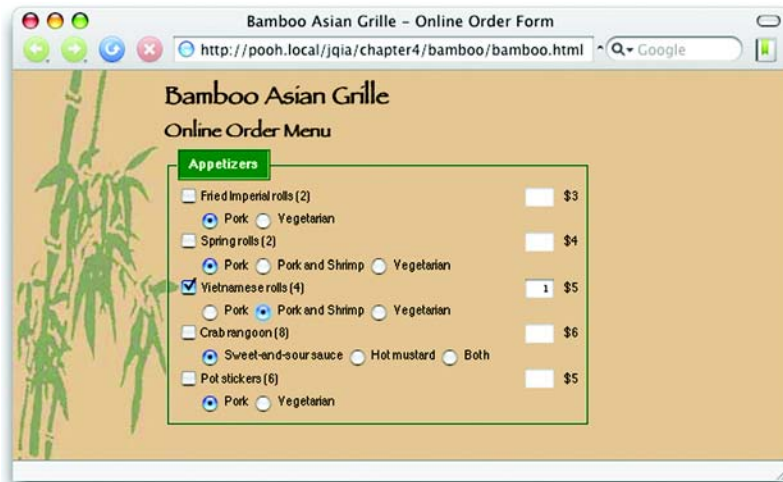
Bamboo Asian Grille - Online Order Form

http://pooh.local/jqia/chapter4/bamboo/bamboo.html

Google

Bamboo Asian Grille

Online Order Menu

Appetizers

Fried Imperial rolls (2) $3

Pork Vegetarian

Spring rolls (2) $4

Pork Pork and Shrimp Vegetarian

Vietnamese rolls (4) 1 $5

Pork Pork and Shrimp Vegetarian

Crab rangoon (8) $6

Sweet-and-sour sauce Hot mustard Both

Pot stickers (6) $5

Pork Vegetarian